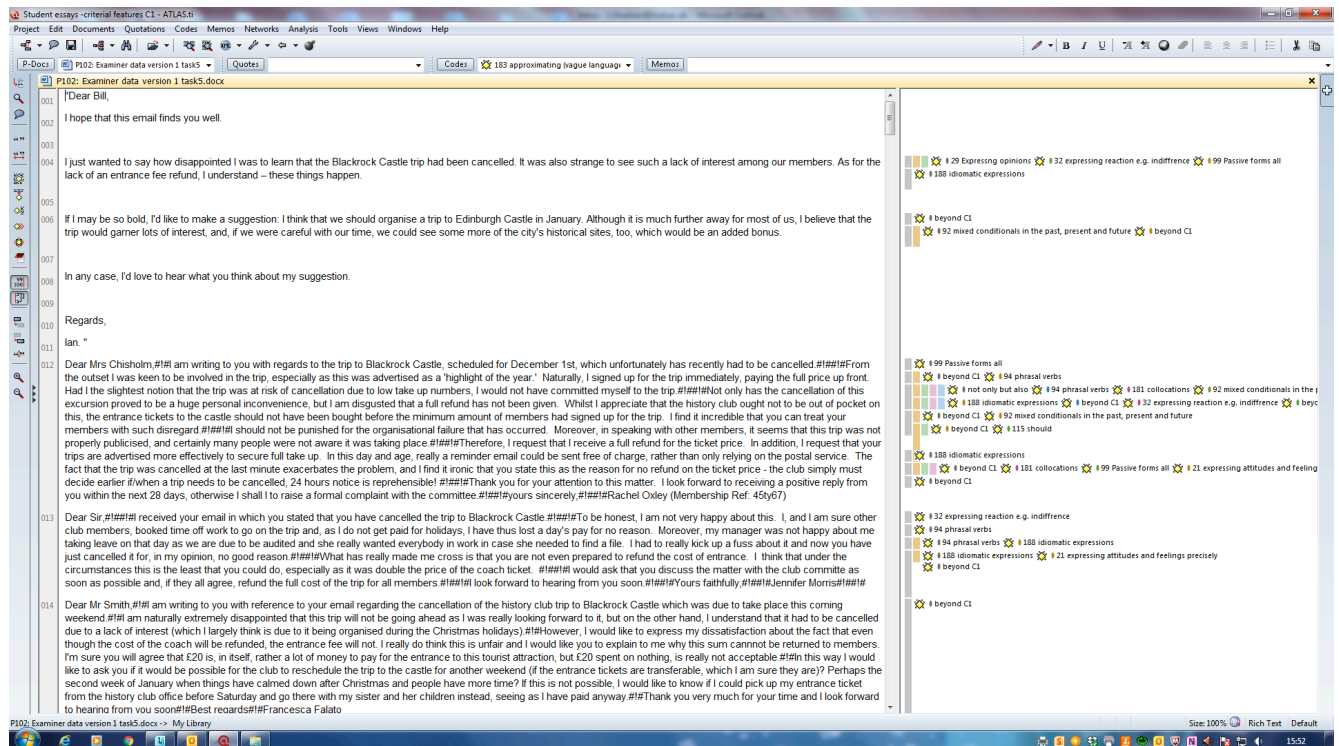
Student essays -criterial features C1 - ATLAS.ti

Project Edit Documents Quotations Codes Memos Networks Analysis Tools Views Windows Help

P-Docs P102: Examiner data version 1 task5 Quotes Codes 183 approximating (vague language Memos

P102: Examiner data version 1 task5.docx

001 "Dear Bill,

002 I hope that this email finds you well.

003

004 I just wanted to say how disappointed I was to learn that the Blackrock Castle trip had been cancelled. It was also strange to see such a lack of interest among our members. As for the lack of an entrance fee refund, I understand – these things happen.

005

006 If I may be so bold, I'd like to make a suggestion: I think that we should organise a trip to Edinburgh Castle in January. Although it is much further away for most of us, I believe that the trip would garner lots of interest and, if we were careful with our time, we could see some more of the city's historical sites, too, which would be an added bonus.

007

008 In any case, I'd love to hear what you think about my suggestion.

009

010 Regards,

011 Ian. "

012 Dear Mrs Chisholm,#!#I am writing to you with regards to the trip to Blackrock Castle, scheduled for December 1st, which unfortunately has recently had to be cancelled.#!##!#From the outset I was keen to be involved in the trip, especially as this was advertised as a 'highlight of the year.' Naturally, I signed up for the trip immediately, paying the full price up front. Had I the slightest notion that the trip was at risk of cancellation due to low take up numbers, I would not have committed myself to the trip.#!##!#Not only has the cancellation of this excursion proved to be a huge personal inconvenience, but I am disgusted that a full refund has not been given. Whilst I appreciate that the history club ought not to be out of pocket on this, the entrance tickets to the castle should not have been bought before the minimum amount of members had signed up for the trip. I find it incredible that you can treat your members with such disregard.#!##!#I should not be punished for the organisational failure that has occurred. Moreover, in speaking with other members, it seems that this trip was not properly publicised, and certainly many people were not aware it was taking place.#!##!#Therefore, I request that I receive a full refund for the ticket price. In addition, I request that your trips are advertised more effectively to secure full take up. In this day and age, really a reminder email could be sent free of charge, rather than only relying on the postal service. The fact that the trip was cancelled at the last minute exacerbates the problem, and I find it ironic that you state this as the reason for no refund on the ticket price - the club simply must decide earlier if/when a trip needs to be cancelled, 24 hours notice is reprehensible! #!##!#Thank you for your attention to this matter. I look forward to receiving a positive reply from you within the next 28 days, otherwise I shall I to raise a formal complaint with the committee.#!##!#yours sincerely,#!##!#Rachel Oxley (Membership Ref: 45ty67)

013 Dear Sir,#!##!#I received your email in which you stated that you have cancelled the trip to Blackrock Castle.#!##!#To be honest, I am not very happy about this. I, and I am sure other club members, booked time off work to go on the trip and, as I do not get paid for holidays, I have thus lost a day's pay for no reason. Moreover, my manager was not happy about me taking leave on that day as we are due to be audited and she really wanted everybody in work in case she needed to find a file. I had to really kick up a fuss about it and now you have just cancelled it for, in my opinion, no good reason.#!##!#What has really made me cross is that you are not even prepared to refund the cost of entrance. I think that under the circumstances this is the least that you could do, especially as it was double the price of the coach ticket. #!##!#I would ask that you discuss the matter with the club committe as soon as possible and, if they all agree, refund the full cost of the trip for all members.#!##!#I look forward to hearing from you soon.#!##!#Yours faithfully,#!##!#Jennifer Morris#!##!#

014 Dear Mr Smith,#!#I am writing to you with reference to your email regarding the cancellation of the history club trip to Blackrock Castle which was due to take place this coming weekend.#!#I am naturally extremely disappointed that this trip will not be going ahead as I was really looking forward to it, but on the other hand, I understand that it had to be cancelled due to a lack of interest (which I largely think is due to it being organised during the Christmas holidays).#!#However, I would like to express my dissatisfaction about the fact that even though the cost of the coach will be refunded, the entrance fee will not. I really do think this is unfair and I would like you to explain to me why this sum cannnot be returned to members. I'm sure you will agree that £20 is, in itself, rather a lot of money to pay for the entrance to this tourist attraction, but £20 spent on nothing, is really not acceptable.#!#In this way I would like to ask you if it would be possible for the club to reschedule the trip to the castle for another weekend (if the entrance tickets are transferable, which I am sure they are)? Perhaps the second week of January when things have calmed down after Christmas and people have more time? If this is not possible, I would like to know if I could pick up my entrance ticket from the history club office before Saturday and go there with my sister and her children instead, seeing as I have paid anyway.#!#Thank you very much for your time and I look forward to hearing from you soon#!#Best regards#!#Francesca Falato

29 Expressng opinions 32 expressing reaction e.g. indiffrence 99 Passive forms all
188 idiomatic expressions
beyond C1
92 mixed conditionals in the past, present and future beyond C1
99 Passive forms all
beyond C1 94 phrasal verbs
not only but also 94 phrasal verbs 181 collocations 92 mixed conditionals in the p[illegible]
188 idiomatic expressions beyond C1 32 expressing reaction e.g. indiffrence beyo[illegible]
beyond C1 92 mixed conditionals in the past, present and future
beyond C1 115 should
188 idiomatic expressions
beyond C1 181 collocations 99 Passive forms all 21 expressing attitudes and feeling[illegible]
beyond C1
32 expressing reaction e.g. indiffrence
94 phrasal verbs
94 phrasal verbs 188 idiomatic expressions
188 idiomatic expressions 21 expressing attitudes and feelings precisely
beyond C1
beyond C1

P102: Examiner data version 1 task5.docx -> My Library
Size: 100% Rich Text Default
15:52